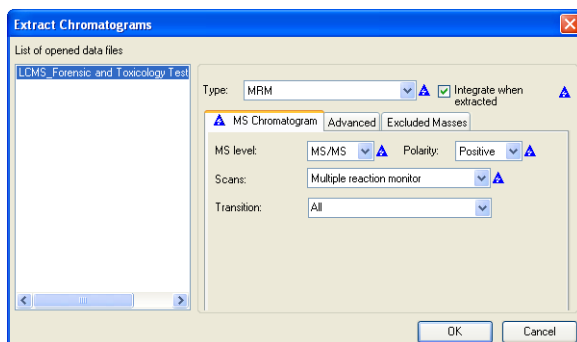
Extract Chromatograms

List of opened data files

LCMS_Forensic and Toxicology Test

Type: MRM

Integrate when extracted

MS Chromatogram | Advanced | Excluded Masses

MS level: MS/MS

Polarity: Positive

Scans: Multiple reaction monitor

Transition: All

OK

Cancel